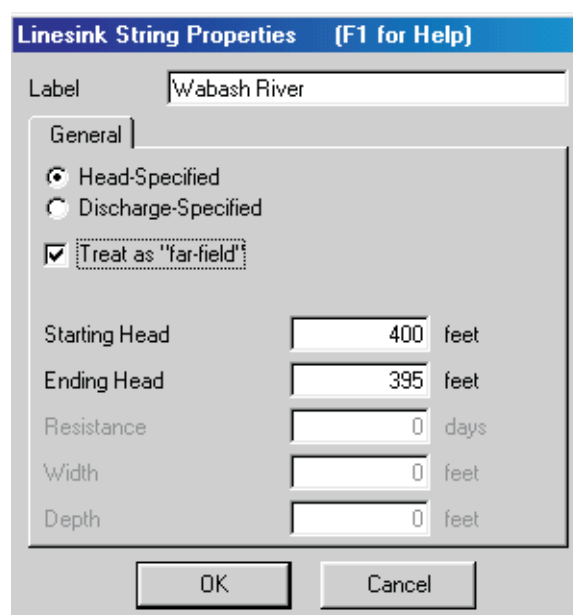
Linesink String Properties (F1 for Help)

Label Wabash River

General

Head-Specified
Discharge-Specified

Treat as "far-field"

Starting Head 400 feet
Ending Head 395 feet
Resistance 0 days
Width 0 feet
Depth 0 feet

OK Cancel